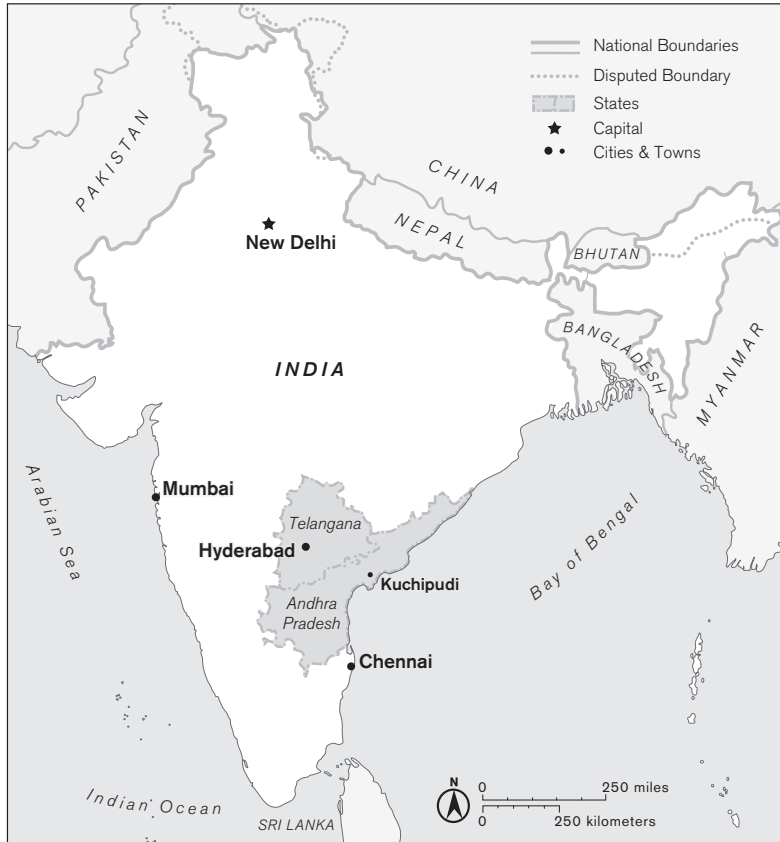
National Boundaries
Disputed Boundary
States
Capital
Cities & Towns

PAKISTAN
CHINA
NEPAL
BHUTAN
BANGLADESH
MYANMAR
New Delhi
INDIA
Arabian Sea
Mumbai
Telangana
Hyderabad
Kuchipudi
Andhra Pradesh
Bay of Bengal
Chennai
N
0
250 miles
0
250 kilometers
Indian Ocean
SRI LANKA